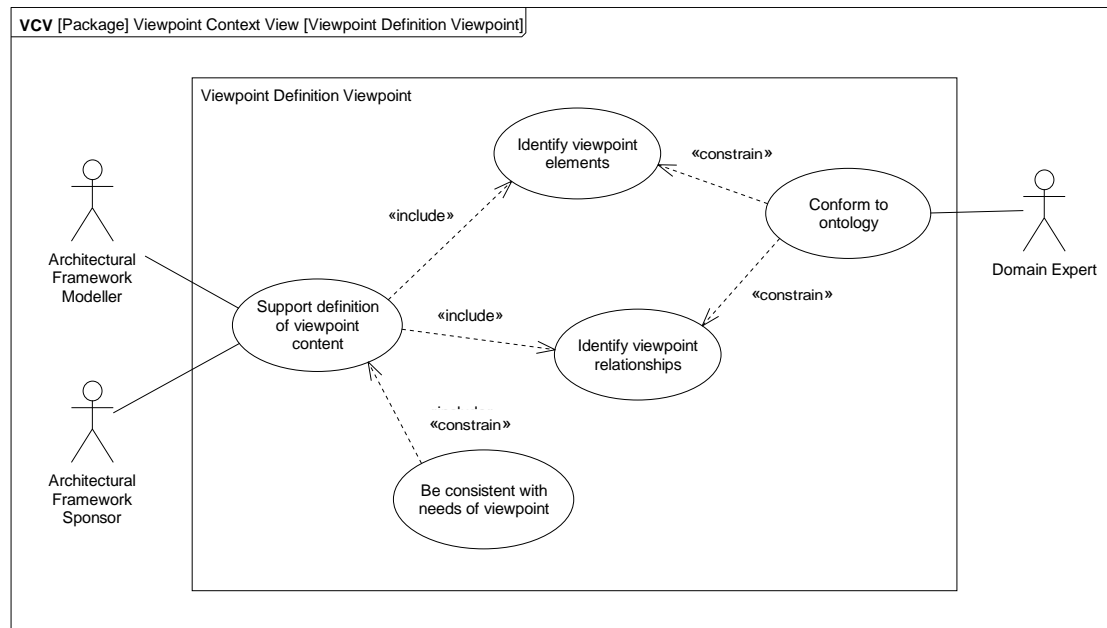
VCV [Package] Viewpoint Context View [Viewpoint Definition Viewpoint]

Viewpoint Definition Viewpoint

Identify viewpoint elements

«constrain»

«include»

Conform to ontology

Architectural Framework Modeller

Domain Expert

Support definition of viewpoint content

«constrain»

«include»

Identify viewpoint relationships

«constrain»

Architectural Framework Sponsor

Be consistent with needs of viewpoint